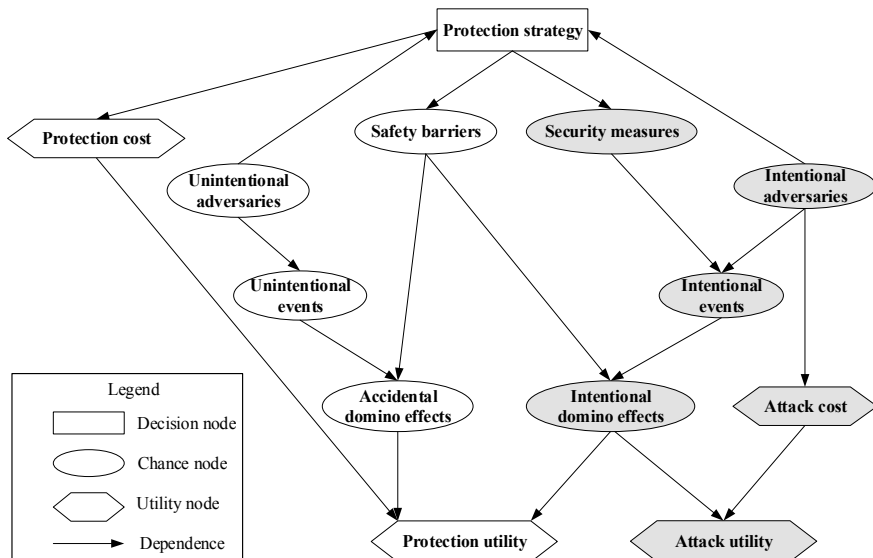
Protection strategy

Protection cost

Safety barriers

Security measures

Unintentional adversaries

Intentional adversaries

Unintentional events

Intentional events

Accidental domino effects

Intentional domino effects

Attack cost

Protection utility

Attack utility

Legend

Decision node

Chance node

Utility node

Dependence